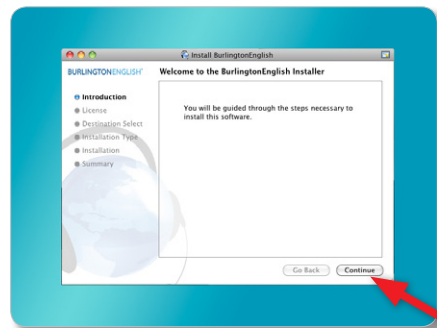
Install BurlingtonEnglish

BURLINGTONENGLISH

Welcome to the BurlingtonEnglish Installer

Introduction
License
Destination Select
Installation Type
Installation
Summary

You will be guided through the steps necessary to install this software.

Go Back

Continue